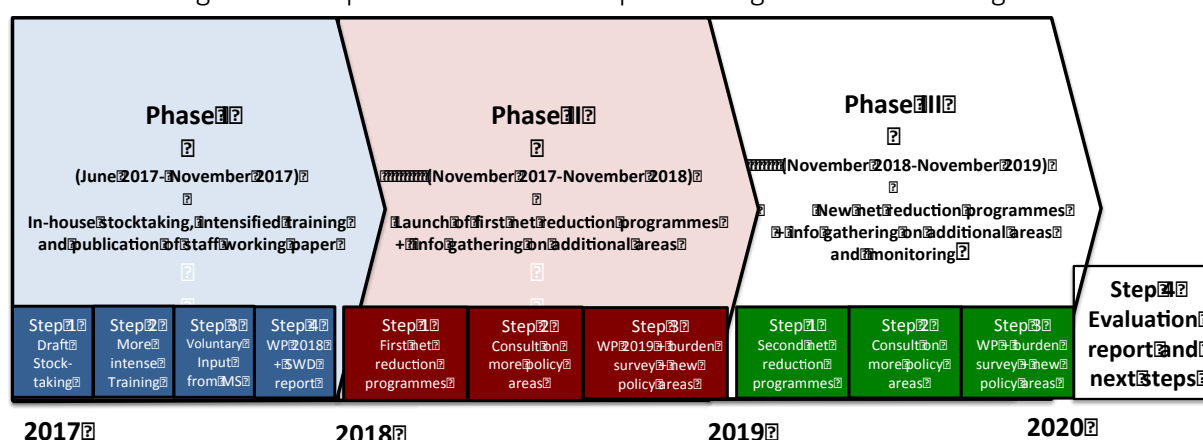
Phase I

(June 2017 - November 2017)

In-house stocktaking, intensified training and publication of staff working paper

Phase II

(November 2017 - November 2018)

Launch of first net reduction programmes + info gathering on additional areas

Phase III

(November 2018 - November 2019)

New net reduction programmes + info gathering on additional areas and monitoring

Step 1 Draft Stocktaking

Step 2 More intense Training

Step 3 Voluntary Input from MS

Step 4 WP 2018 + SWD report

Step 1 First net reduction programmes

Step 2 Consult on more policy areas

Step 3 WP 2019 + burden survey + new policy areas

Step 1 Second net reduction programmes

Step 2 Consult on more policy areas

Step 3 WP + burden survey + new policy areas

Step 4 Evaluation report and next steps

2017

2018

2019

2020